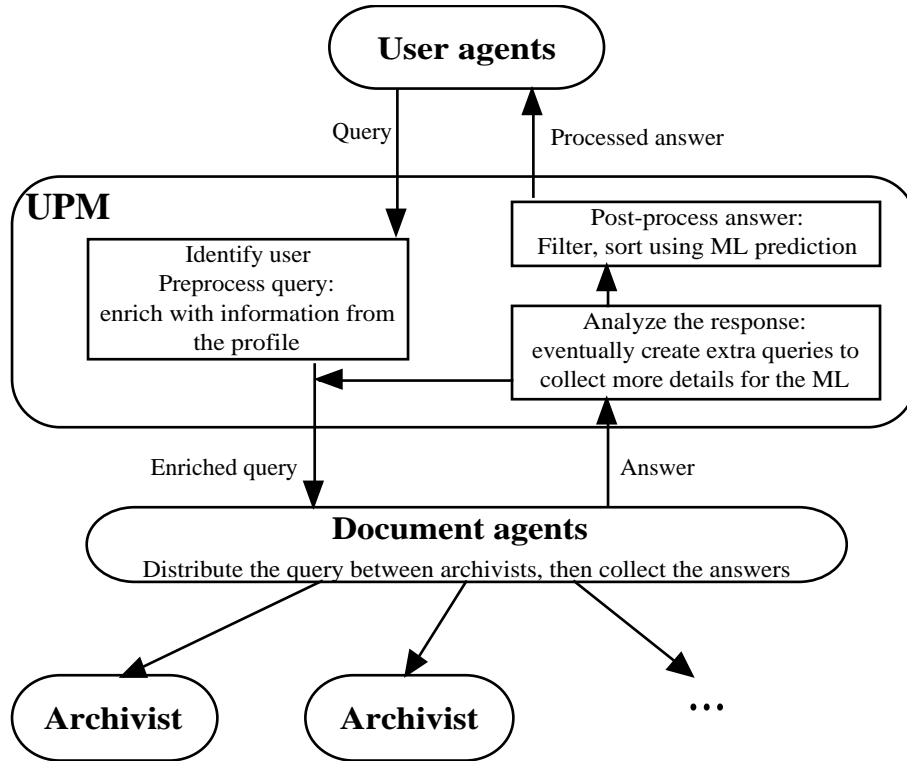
User agents

Query

Processed answer

UPM

Identify user
Preprocess query:
enrich with information from the profile

Post-process answer:
Filter, sort using ML prediction

Analyze the response:
eventually create extra queries to collect more details for the ML

Enriched query

Answer

Document agents
Distribute the query between archivists, then collect the answers

Archivist

Archivist

...